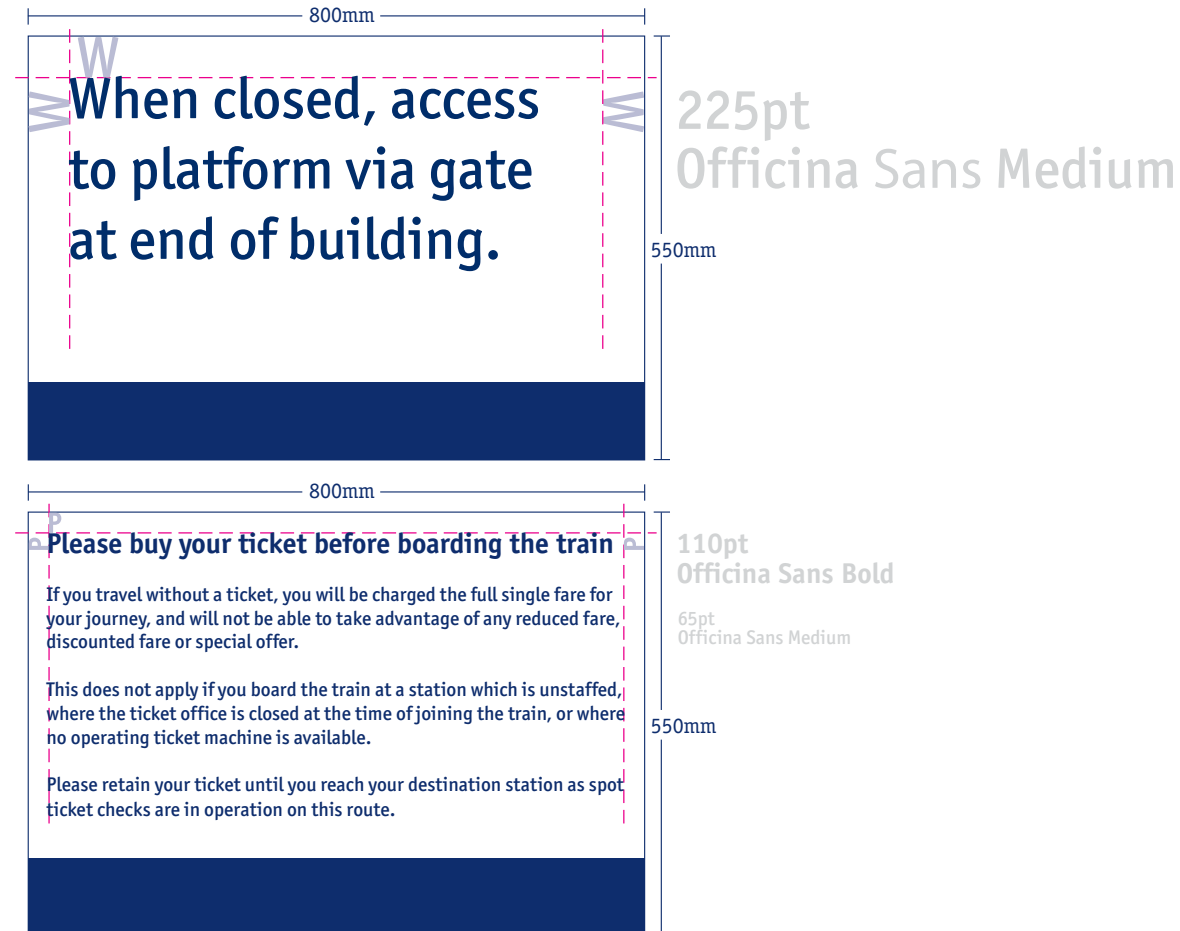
800mm

W
W
W

When closed, access to platform via gate at end of building.

225pt
Officina Sans Medium

550mm

800mm

P
P
P

Please buy your ticket before boarding the train

If you travel without a ticket, you will be charged the full single fare for your journey, and will not be able to take advantage of any reduced fare, discounted fare or special offer.

This does not apply if you board the train at a station which is unstaffed, where the ticket office is closed at the time of joining the train, or where no operating ticket machine is available.

Please retain your ticket until you reach your destination station as spot ticket checks are in operation on this route.

110pt
Officina Sans Bold

65pt
Officina Sans Medium

550mm